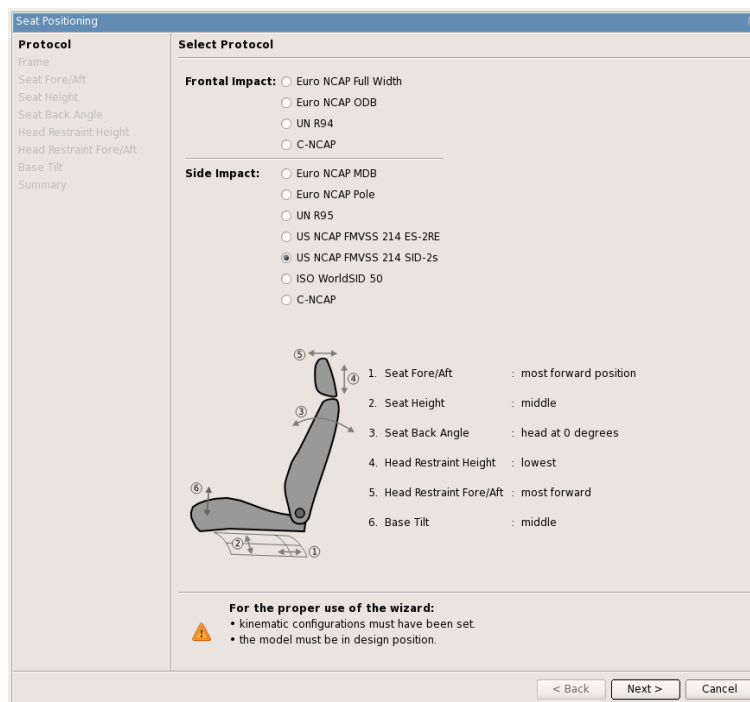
Seat Positioning

Protocol
Frame
Seat Fore/Aft
Seat Height
Seat Back Angle
Head Restraint Height
Head Restraint Fore/Aft
Base Tilt
Summary

Select Protocol

Frontal Impact: Euro NCAP Full Width
Euro NCAP ODB
UN R94
C-NCAP

Side Impact: Euro NCAP MDB
Euro NCAP Pole
UN R95
US NCAP FMVSS 214 ES-2RE
US NCAP FMVSS 214 SID-2s
ISO WorldSID 50
C-NCAP

⑤ ④ ③ ⑥ ② ①

1. Seat Fore/Aft : most forward position
2. Seat Height : middle
3. Seat Back Angle : head at 0 degrees
4. Head Restraint Height : lowest
5. Head Restraint Fore/Aft : most forward
6. Base Tilt : middle

For the proper use of the wizard:
• kinematic configurations must have been set.
• the model must be in design position.

< Back Next > Cancel